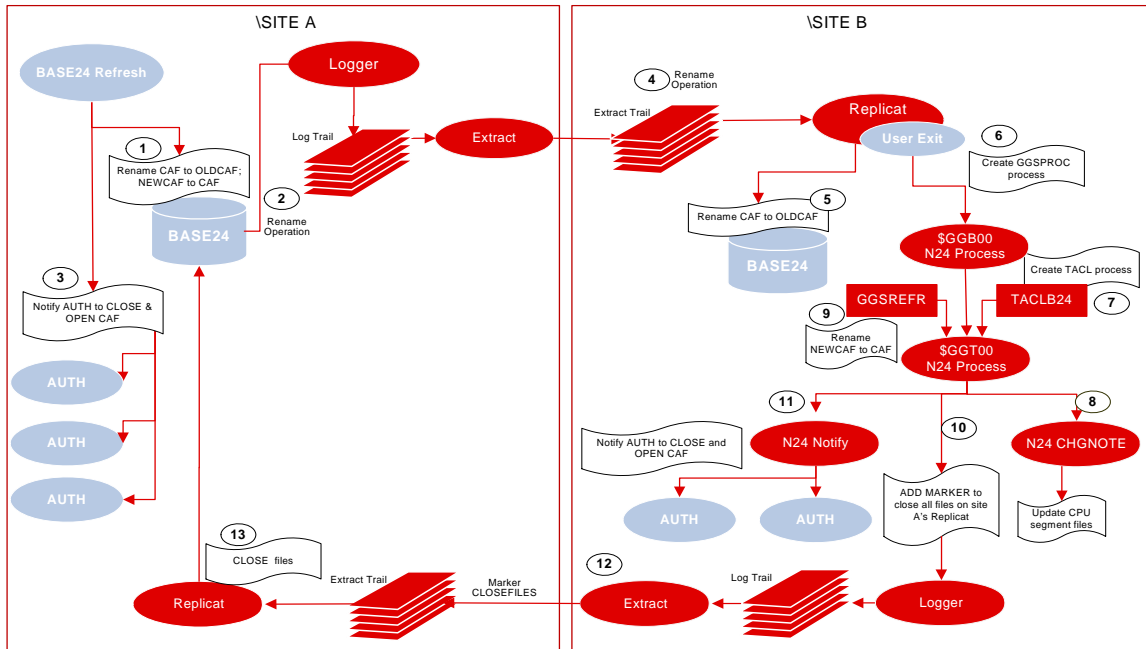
\SITE A

BASE24 Refresh

Logger

1
Rename CAF to OLDCAF; NEWCAF to CAF

Log Trail

Extract

2
Rename Operation

BASE24

3
Notify AUTH to CLOSE & OPEN CAF

AUTH

AUTH

AUTH

13
CLOSE files

Replicat

Extract Trail

Marker CLOSEFILES

\SITE B

4
Rename Operation

Extract Trail

Replicat

User Exit

6
Create GGSPROC process

5
Rename CAF to OLDCAF

BASE24

$GGB00
N24 Process

Create TACL process

GGSREFR

TACLB24

7

9
Rename NEWCAF to CAF

$GGT00
N24 Process

11

10

8

Notify AUTH to CLOSE and OPEN CAF

N24 Notify

N24 CHGNOTE

ADD MARKER to close all files on site A's Replicat

Update CPU segment files

AUTH

AUTH

12

Log Trail

Extract

Logger